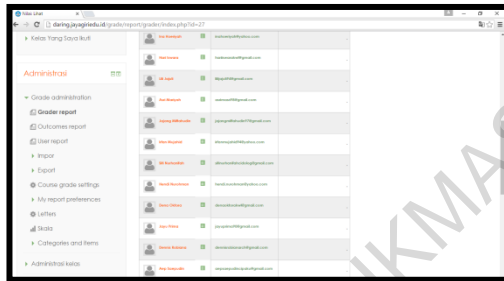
Nilai Lihat
daring.jayagiriedu.id/grade/report/grader/index.php?id=27

Kelas Yang Saya Ikuti

Administrasi

Grade administration
Grader report
Outcomes report
User report
Import
Export
Course grade settings
My report preferences
Letters
Scales
Categories and items

Administrasi kelas

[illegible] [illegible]@yahoo.com
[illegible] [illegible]@gmail.com
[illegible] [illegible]@gmail.com
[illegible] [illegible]@gmail.com
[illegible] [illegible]@gmail.com
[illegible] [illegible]@yahoo.com
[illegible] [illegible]@gmail.com
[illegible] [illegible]@yahoo.com
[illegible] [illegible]@gmail.com
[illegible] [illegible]@gmail.com
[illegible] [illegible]@gmail.com
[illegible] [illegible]@gmail.com